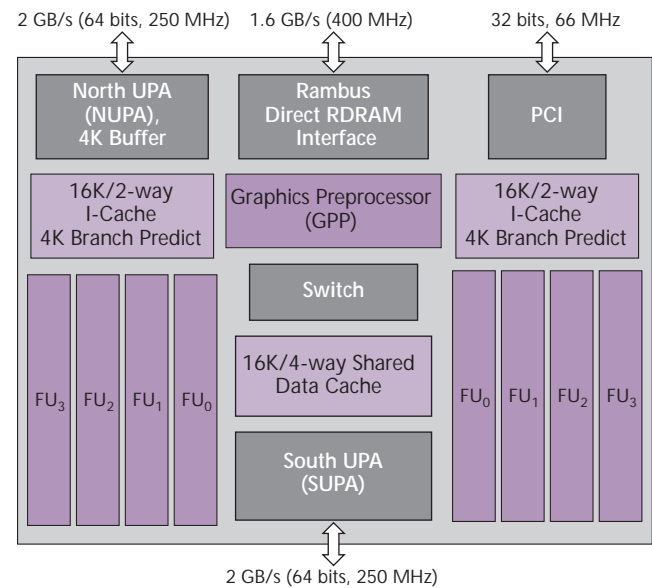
2 GB/s (64 bits, 250 MHz)

1.6 GB/s (400 MHz)

32 bits, 66 MHz

North UPA (NUPA), 4K Buffer

Rambus Direct RDRAM Interface

PCI

16K/2-way I-Cache 4K Branch Predict

Graphics Preprocessor (GPP)

16K/2-way I-Cache 4K Branch Predict

Switch

16K/4-way Shared Data Cache

$FU_3$ $FU_2$ $FU_1$ $FU_0$

$FU_0$ $FU_1$ $FU_2$ $FU_3$

South UPA (SUPA)

2 GB/s (64 bits, 250 MHz)